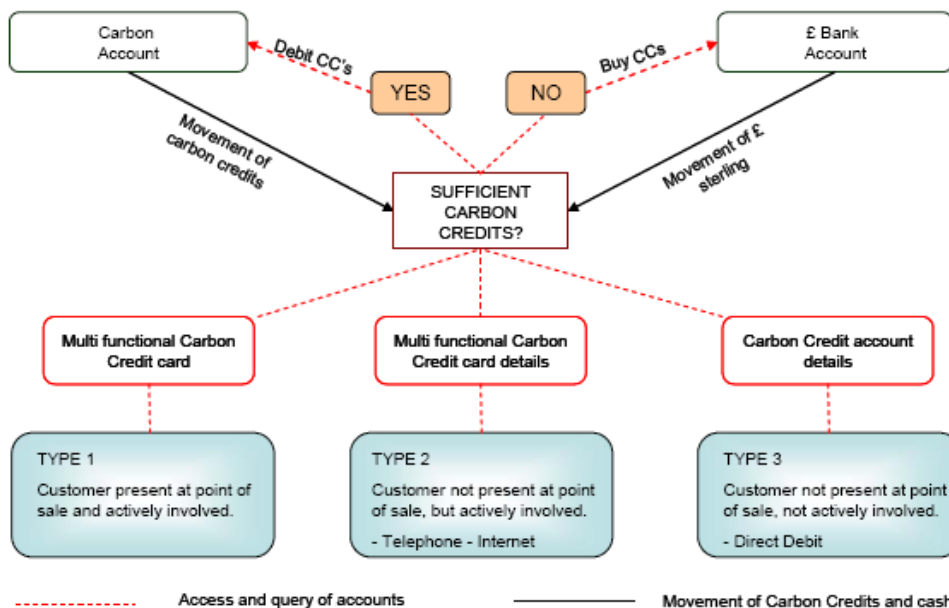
Carbon Account

Debit CC's

YES

NO

Buy CCs

£ Bank Account

Movement of carbon credits

Movement of £ sterling

SUFFICIENT CARBON CREDITS?

Multi functional Carbon Credit card

Multi functional Carbon Credit card details

Carbon Credit account details

TYPE 1

Customer present at point of sale and actively involved.

TYPE 2

Customer not present at point of sale, but actively involved.

- Telephone - Internet

TYPE 3

Customer not present at point of sale, not actively involved.

- Direct Debit

Access and query of accounts

Movement of Carbon Credits and cash